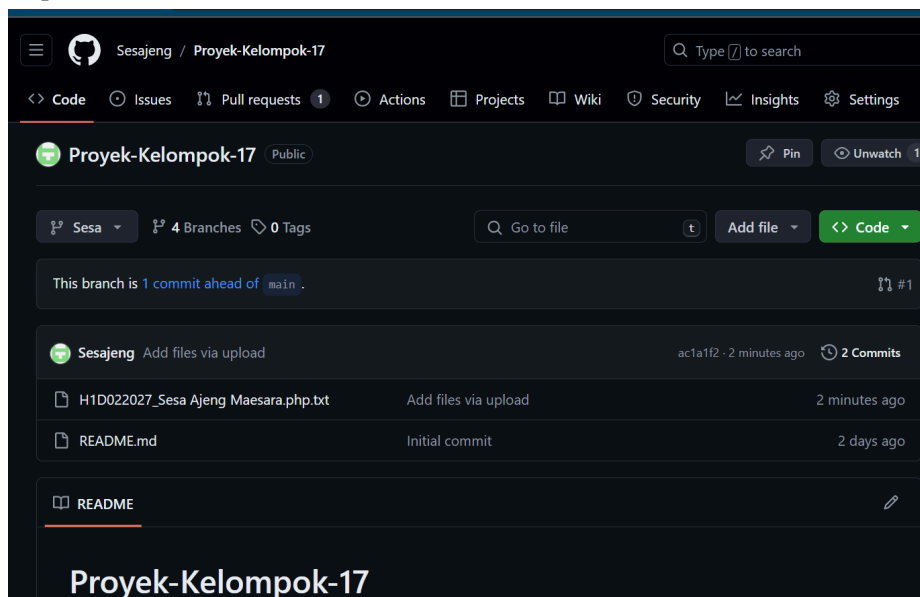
Sesajeng / Proyek-Kelompok-17

Type / to search

Code Issues Pull requests 1 Actions Projects Wiki Security Insights Settings

Proyek-Kelompok-17 Public

Pin Unwatch 1

Sesa 4 Branches 0 Tags

Go to file t Add file Code

This branch is 1 commit ahead of main.

#1

Sesajeng Add files via upload ac1a1f2 · 2 minutes ago 2 Commits

| | | |
|---|---|---|
| H1D022027_Sesa Ajeng Maesara.php.txt | Add files via upload | 2 minutes ago |
| README.md | Initial commit | 2 days ago |

README

Proyek-Kelompok-17